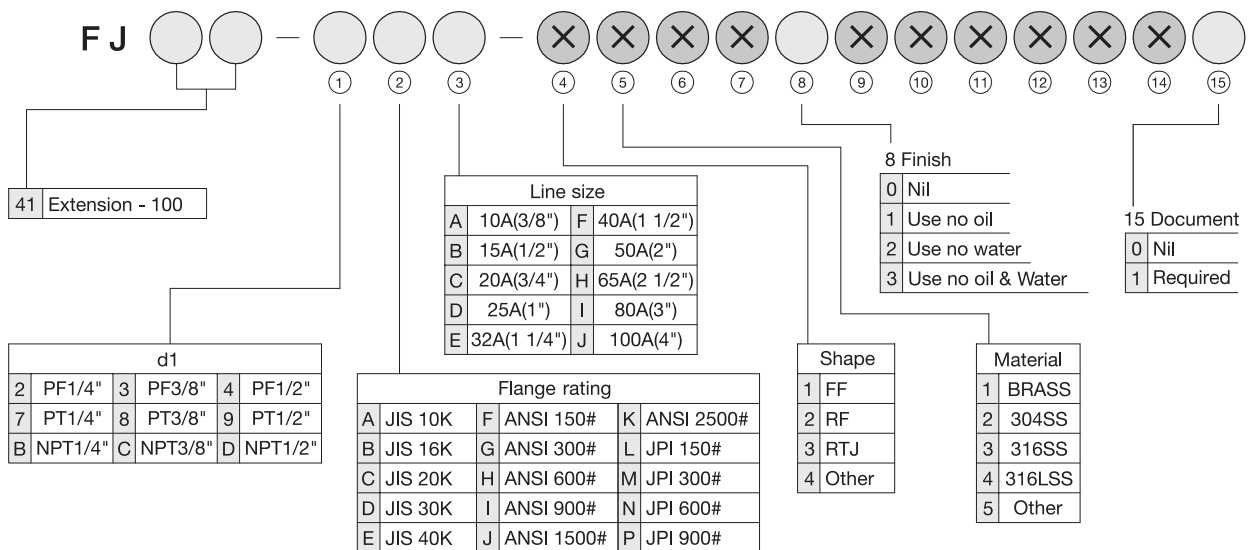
F J — ① ② ③ — ④ × ⑤ × ⑥ × ⑦ × ⑧ ⑨ × ⑩ × ⑪ × ⑫ × ⑬ × ⑭ × ⑮

| 41 | Extension - 100 |
|---|---|

Line size

| | | | |
|---|---|---|---|
| A | 10A(3/8") | F | 40A(1 1/2") |
| B | 15A(1/2") | G | 50A(2") |
| C | 20A(3/4") | H | 65A(2 1/2") |
| D | 25A(1") | I | 80A(3") |
| E | 32A(1 1/4") | J | 100A(4") |

8 Finish

| | |
|---|---|
| 0 | Nil |
| 1 | Use no oil |
| 2 | Use no water |
| 3 | Use no oil & Water |

15 Document

| | |
|---|---|
| 0 | Nil |
| 1 | Required |

d1

| | | | | | |
|---|---|---|---|---|---|
| 2 | PF1/4" | 3 | PF3/8" | 4 | PF1/2" |
| 7 | PT1/4" | 8 | PT3/8" | 9 | PT1/2" |
| B | NPT1/4" | C | NPT3/8" | D | NPT1/2" |

Flange rating

| | | | | | |
|---|---|---|---|---|---|
| A | JIS 10K | F | ANSI 150# | K | ANSI 2500# |
| B | JIS 16K | G | ANSI 300# | L | JPI 150# |
| C | JIS 20K | H | ANSI 600# | M | JPI 300# |
| D | JIS 30K | I | ANSI 900# | N | JPI 600# |
| E | JIS 40K | J | ANSI 1500# | P | JPI 900# |

Shape

| | |
|---|---|
| 1 | FF |
| 2 | RF |
| 3 | RTJ |
| 4 | Other |

Material

| | |
|---|---|
| 1 | BRASS |
| 2 | 304SS |
| 3 | 316SS |
| 4 | 316LSS |
| 5 | Other |